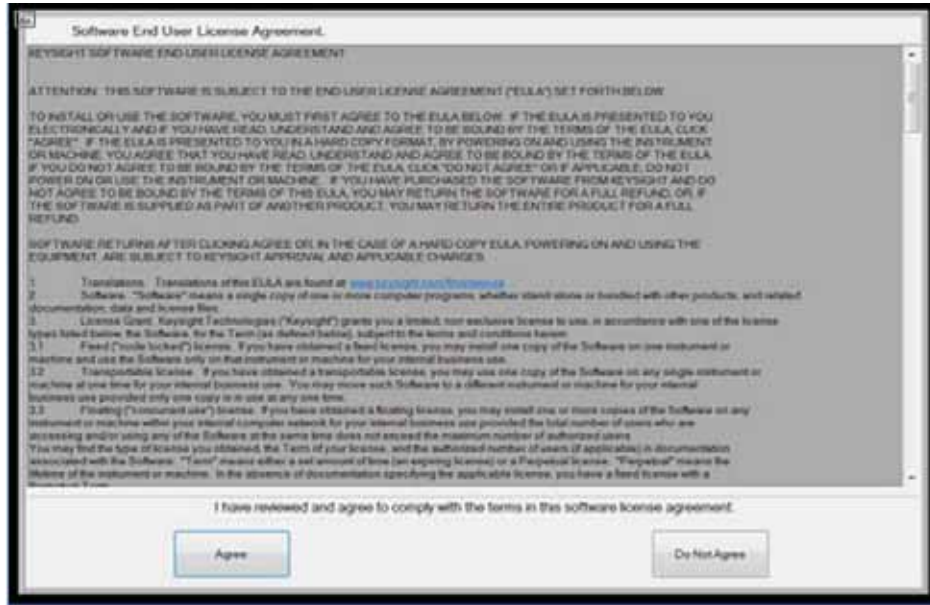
Software End User License Agreement

KEYSIGHT SOFTWARE END-USER LICENSE AGREEMENT

ATTENTION: THIS SOFTWARE IS SUBJECT TO THE END USER LICENSE AGREEMENT ("EULA") SET FORTH BELOW

TO INSTALL OR USE THE SOFTWARE, YOU MUST FIRST AGREE TO THE EULA BELOW. IF THE EULA IS PRESENTED TO YOU ELECTRONICALLY AND IF YOU HAVE READ, UNDERSTAND AND AGREE TO BE BOUND BY THE TERMS OF THE EULA, CLICK "AGREE". IF THE EULA IS PRESENTED TO YOU IN A HARD COPY FORMAT, BY POWERING ON AND USING THE INSTRUMENT OR MACHINE, YOU AGREE THAT YOU HAVE READ, UNDERSTAND AND AGREE TO BE BOUND BY THE TERMS OF THE EULA. IF YOU DO NOT AGREE TO BE BOUND BY THE TERMS OF THE EULA, CLICK "DO NOT AGREE" OR IF APPLICABLE, DO NOT POWER ON OR USE THE INSTRUMENT OR MACHINE. IF YOU HAVE PURCHASED THE SOFTWARE FROM KEYSIGHT AND DO NOT AGREE TO BE BOUND BY THE TERMS OF THIS EULA, YOU MAY RETURN THE SOFTWARE FOR A FULL REFUND, OR, IF THE SOFTWARE IS SUPPLIED AS PART OF ANOTHER PRODUCT, YOU MAY RETURN THE ENTIRE PRODUCT FOR A FULL REFUND.

SOFTWARE RETURNS AFTER CLICKING AGREE OR, IN THE CASE OF A HARD COPY EULA, POWERING ON AND USING THE EQUIPMENT, ARE SUBJECT TO KEYSIGHT APPROVAL AND APPLICABLE CHARGES.

1 Translations. Translations of this EULA are found at www.keysight.com/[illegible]
2 Software. "Software" means a single copy of one or more computer programs, whether stand-alone or bundled with other products, and related documentation, data and license files.
3 License Grant. Keysight Technologies ("Keysight") grants you a limited, non-exclusive license to use, in accordance with one of the license types listed below, the Software, for the Term (as defined below), subject to the terms and conditions herein.
3.1 Fixed ("node locked") license. If you have obtained a fixed license, you may install one copy of the Software on one instrument or machine and use the Software only on that instrument or machine for your internal business use.
3.2 Transportable license. If you have obtained a transportable license, you may use one copy of the Software on any single instrument or machine at one time for your internal business use. You may move such Software to a different instrument or machine for your internal business use provided only one copy is in use at any one time.
3.3 Floating ("concurrent use") license. If you have obtained a floating license, you may install one or more copies of the Software on any instrument or machine within your internal computer network for your internal business use provided the total number of users who are accessing and/or using any of the Software at the same time does not exceed the maximum number of authorized users.
You may find the type of license you obtained, the Term of your license, and the authorized number of users (if applicable) in documentation associated with the Software. "Term" means either a set amount of time (an expiring license) or a Perpetual license. "Perpetual" means the lifetime of the instrument or machine. In the absence of documentation specifying the applicable license, you have a fixed license with a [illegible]

I have reviewed and agree to comply with the terms in this software license agreement.

Agree

Do Not Agree